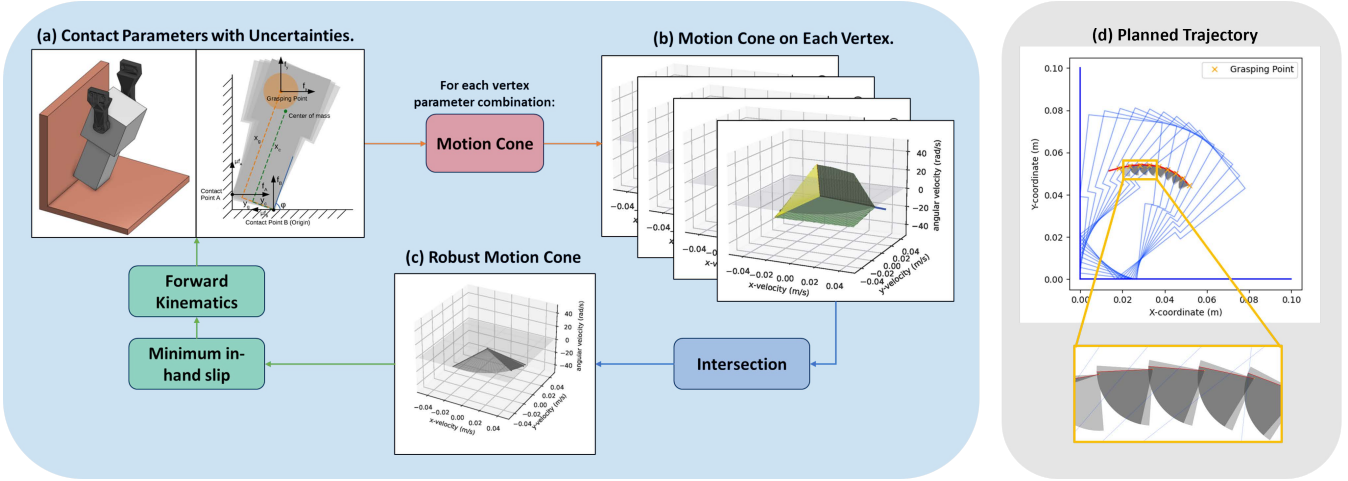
(a) Contact Parameters with Uncertainties.

Grasping Point
Center of mass
$x_g$
$x_c$
Contact Point A
$y_g$
$y_c$
$\varphi$
Contact Point B (Origin)

For each vertex parameter combination:

Motion Cone

(b) Motion Cone on Each Vertex.

40
20
0
−20
−40
angular velocity (rad/s)
−0.04 −0.02 0.00 0.02 0.04
x-velocity (m/s)
0.04
0.02
0.00
−0.02
−0.04
y-velocity (m/s)
−0.04
−0.04
x-ve

(c) Robust Motion Cone

40
20
0
−20
−40
angular velocity (rad/s)
−0.04 −0.02 0.00 0.02 0.04
x-velocity (m/s)
0.04
0.02
0.00
−0.02
−0.04
y-velocity (m/s)

Intersection

Forward Kinematics

Minimum in-hand slip

(d) Planned Trajectory

Grasping Point
0.10
0.08
0.06
0.04
0.02
0.00
Y-coordinate (m)
0.00 0.02 0.04 0.06 0.08 0.10
X-coordinate (m)